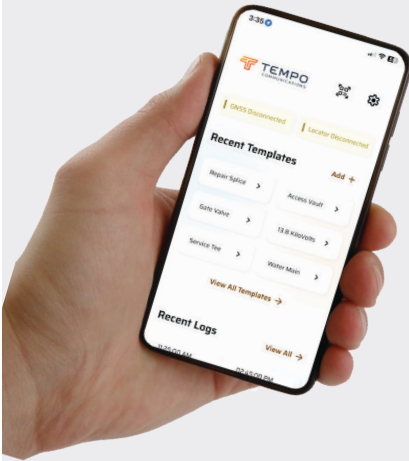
3:35

TEMPO
COMMUNICATIONS

GNSS Disconnected

Locator Disconnected

Recent Templates

Add +

Repair Splice >

Access Vault >

Gate Valve >

13.8 Kilovolts >

Service Tee >

Water Main >

View All Templates →

Recent Logs

View All →

11:35:00 AM

02:45:00 PM